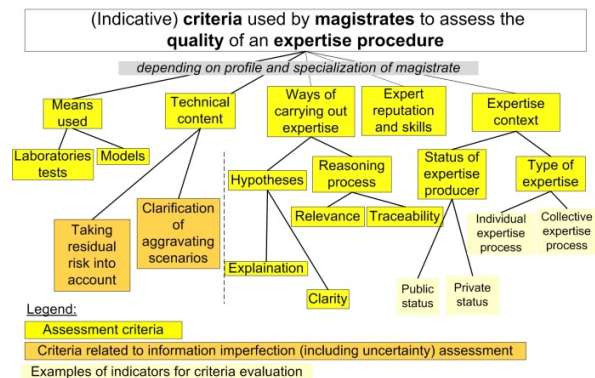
(Indicative) **criteria** used by **magistrates** to assess the **quality** of an **expertise procedure**

*depending on profile and specialization of magistrate*

Means used

Laboratories tests

Models

Technical content

Taking residual risk into account

Clarification of aggravating scenarios

Ways of carrying out expertise

Hypotheses

Explaination

Clarity

Reasoning process

Relevance

Traceability

Expert reputation and skills

Expertise context

Status of expertise producer

Public status

Private status

Type of expertise

Individual expertise process

Collective expertise process

Legend:

Assessment criteria

Criteria related to information imperfection (including uncertainty) assessment

Examples of indicators for criteria evaluation